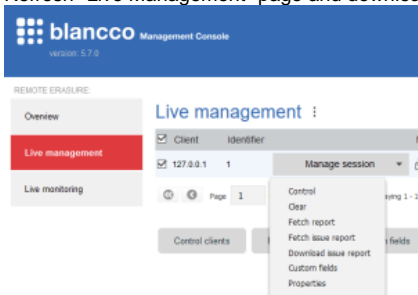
Refresh "Live management" page and download

blancco Management Console
version: 5.7.0

REMOTE ERASURE:
Overview
Live management
Live monitoring

Live management ⋮

| Client | Identifier | |
|---|---|---|
| 127.0.0.1 | 1 | Manage session ▾ |

Page 1 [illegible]ying 1 - 1

Control
Clear
Fetch report
Fetch issue report
Download issue report
Custom fields
Properties

Control clients
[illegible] fields